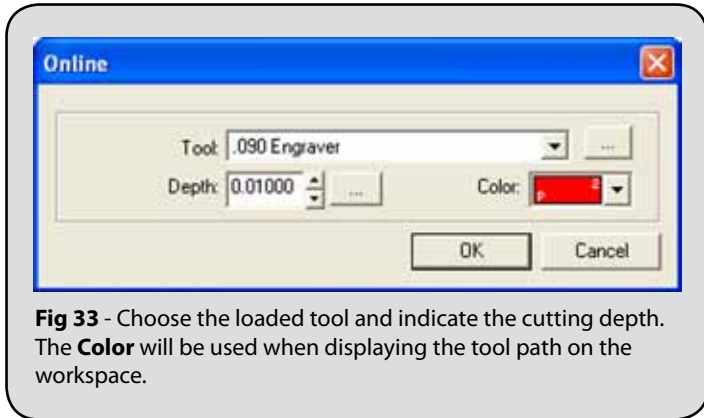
Online

Tool: .090 Engraver

...

Depth: 0.01000

...

Color:

OK

Cancel

**Fig 33** - Choose the loaded tool and indicate the cutting depth. The **Color** will be used when displaying the tool path on the workspace.